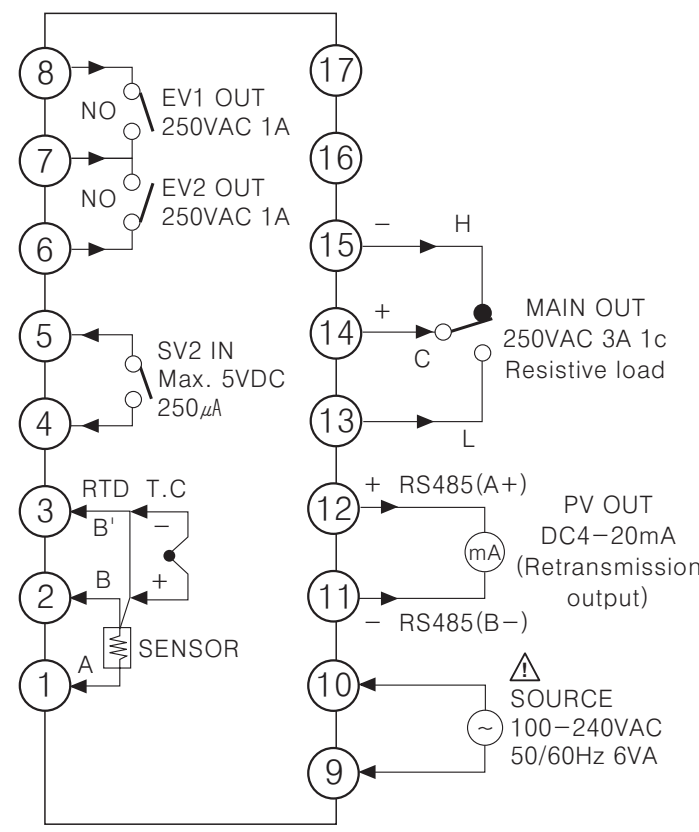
8
NO
EV1 OUT
250VAC 1A
7
NO
EV2 OUT
250VAC 1A
6
5
SV2 IN
Max. 5VDC
250$\mu$A
4
3
RTD
T.C
B'
–
2
B
+
SENSOR
1
A

17
16
15
–
H
14
+
C
MAIN OUT
250VAC 3A 1c
Resistive load
13
L
12
+
RS485(A+)
PV OUT
DC4–20mA
mA
(Retransmission
output)
11
–
RS485(B–)
10
⚠
SOURCE
~
100–240VAC
50/60Hz 6VA
9